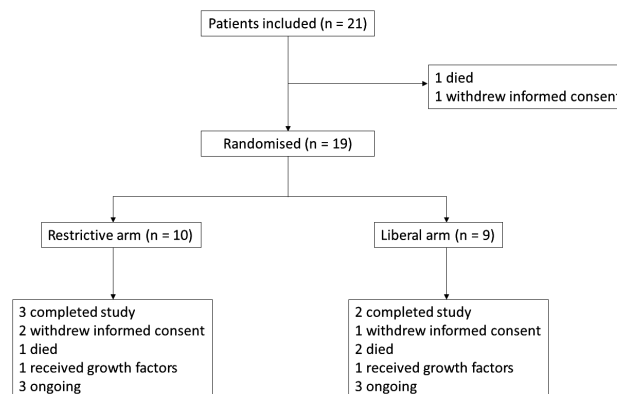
Patients included (n = 21)

1 died
1 withdrew informed consent

Randomised (n = 19)

Restrictive arm (n = 10)

Liberal arm (n = 9)

3 completed study
2 withdrew informed consent
1 died
1 received growth factors
3 ongoing

2 completed study
1 withdrew informed consent
2 died
1 received growth factors
3 ongoing